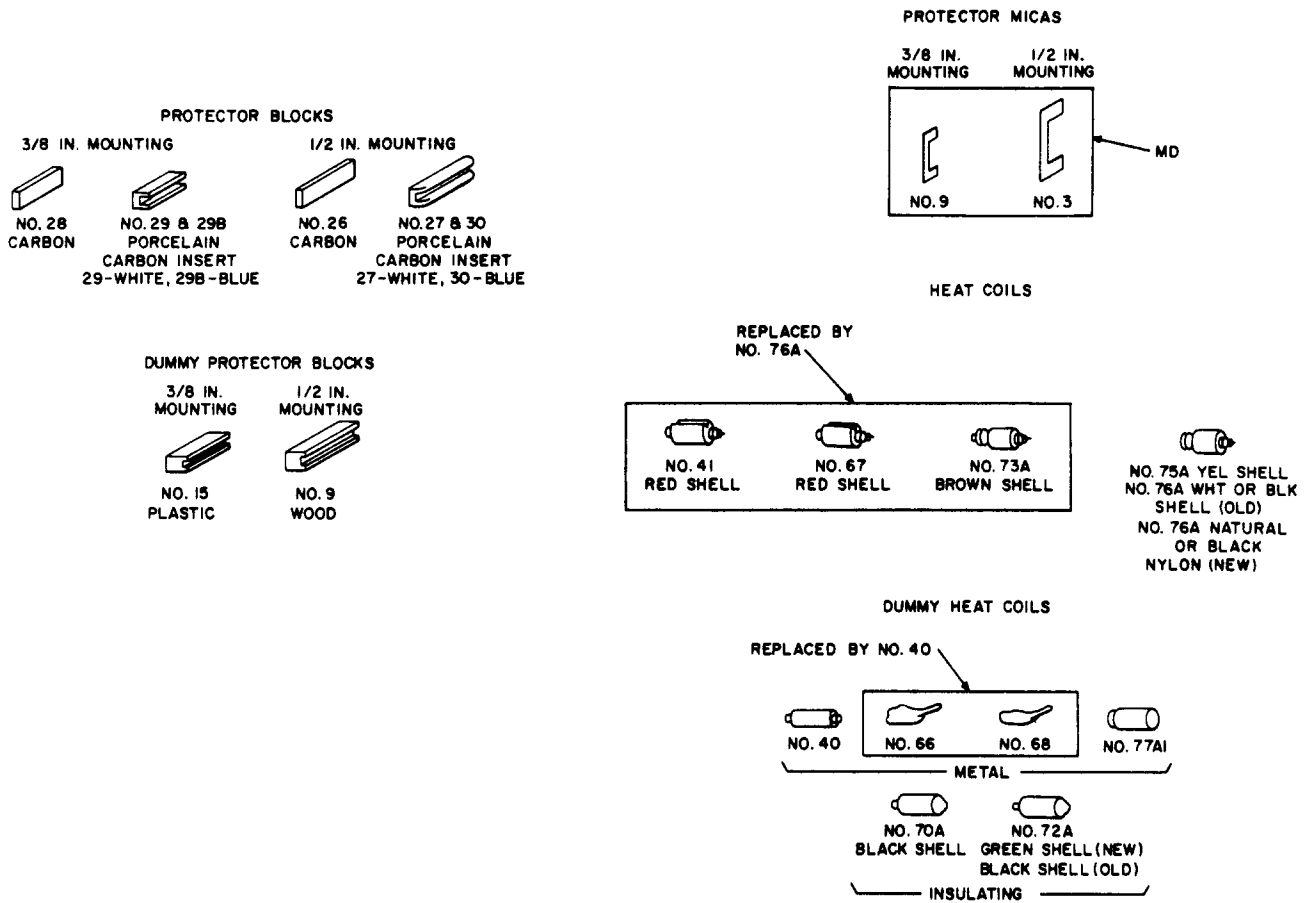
PROTECTOR MICAS

3/8 IN. MOUNTING
1/2 IN. MOUNTING

NO. 9
NO. 3

MD

PROTECTOR BLOCKS

3/8 IN. MOUNTING

NO. 28 CARBON

NO. 29 & 29B PORCELAIN CARBON INSERT 29-WHITE, 29B-BLUE

1/2 IN. MOUNTING

NO. 26 CARBON

NO. 27 & 30 PORCELAIN CARBON INSERT 27-WHITE, 30-BLUE

HEAT COILS

REPLACED BY NO. 76A

NO. 41 RED SHELL
NO. 67 RED SHELL
NO. 73A BROWN SHELL

NO. 75A YEL SHELL
NO. 76A WHT OR BLK SHELL (OLD)
NO. 76A NATURAL OR BLACK NYLON (NEW)

DUMMY PROTECTOR BLOCKS

3/8 IN. MOUNTING
1/2 IN. MOUNTING

NO. 15 PLASTIC
NO. 9 WOOD

DUMMY HEAT COILS

REPLACED BY NO. 40

NO. 40
NO. 66
NO. 68
NO. 77A1

METAL

NO. 70A BLACK SHELL
NO. 72A GREEN SHELL (NEW) BLACK SHELL (OLD)

INSULATING